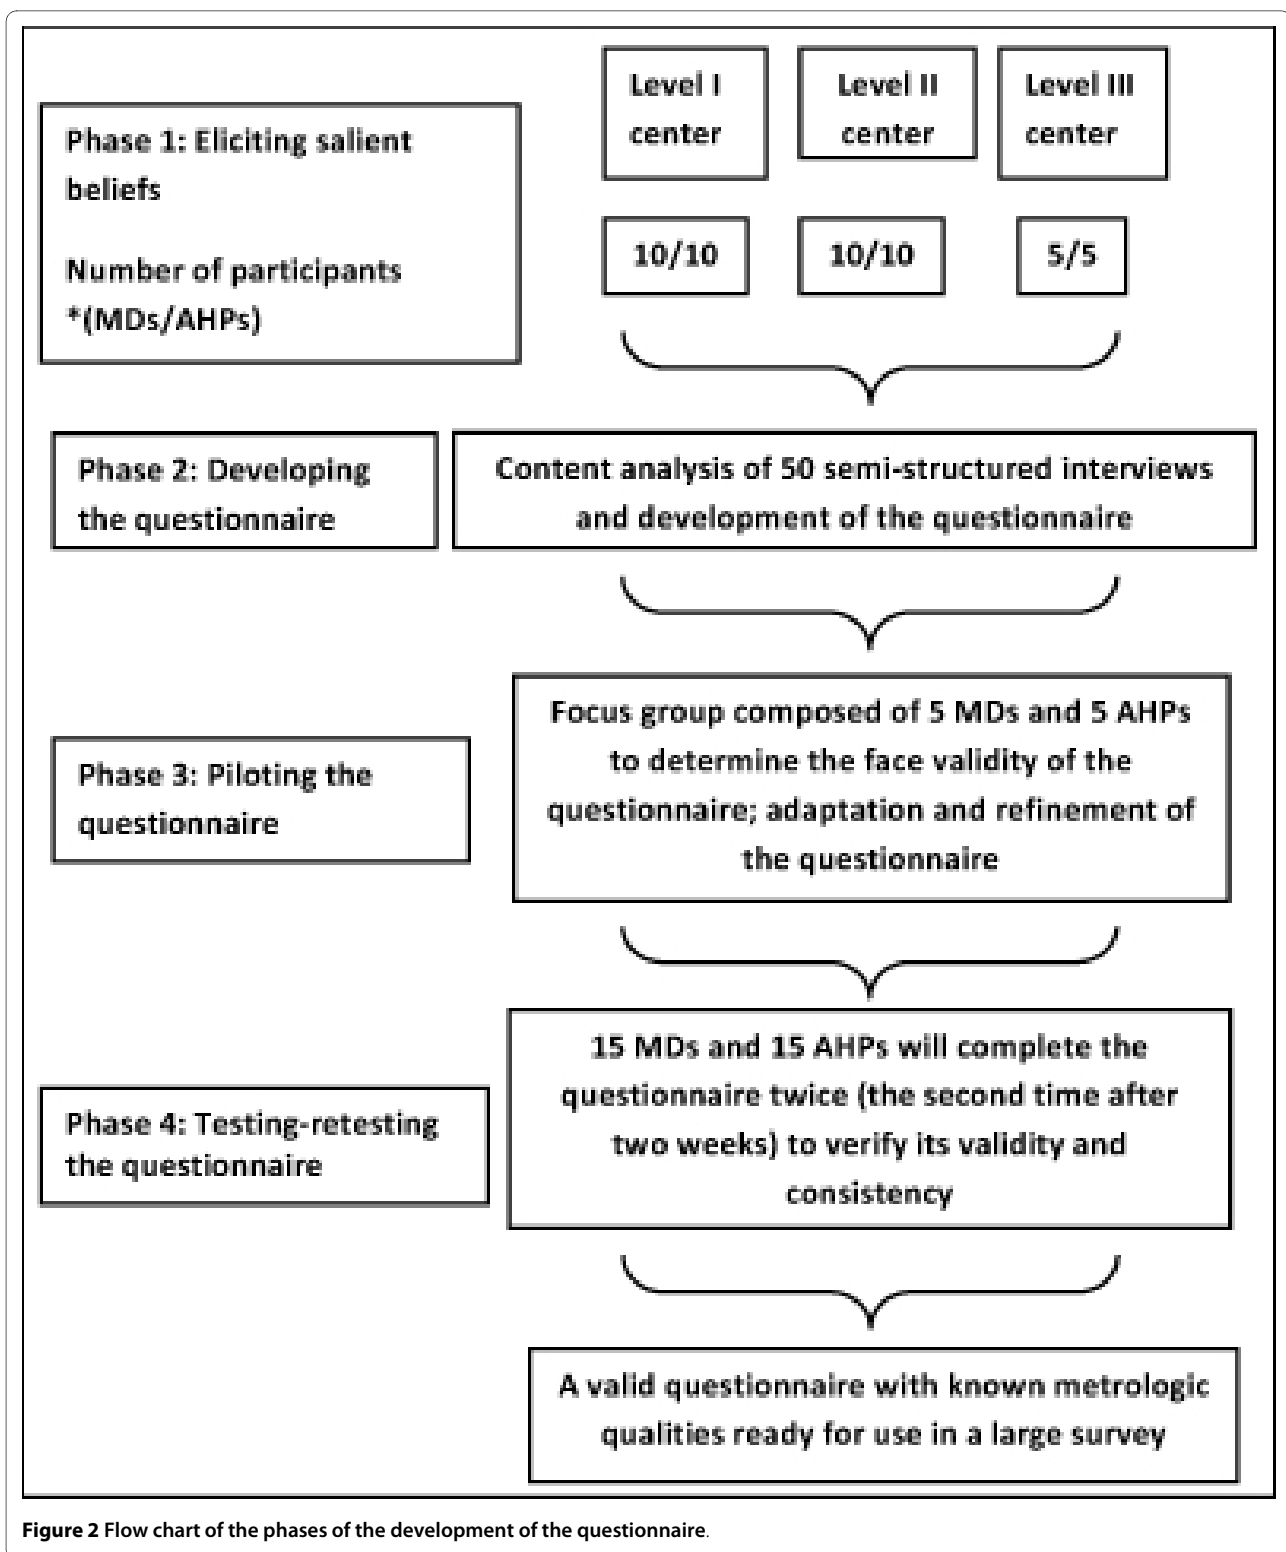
Phase 1: Eliciting salient beliefs

Number of participants *(MDs/AHPs)

Level I center

Level II center

Level III center

10/10

10/10

5/5

Phase 2: Developing the questionnaire

Content analysis of 50 semi-structured interviews and development of the questionnaire

Phase 3: Piloting the questionnaire

Focus group composed of 5 MDs and 5 AHPs to determine the face validity of the questionnaire; adaptation and refinement of the questionnaire

Phase 4: Testing-retesting the questionnaire

15 MDs and 15 AHPs will complete the questionnaire twice (the second time after two weeks) to verify its validity and consistency

A valid questionnaire with known metrologic qualities ready for use in a large survey

Figure 2 Flow chart of the phases of the development of the questionnaire.